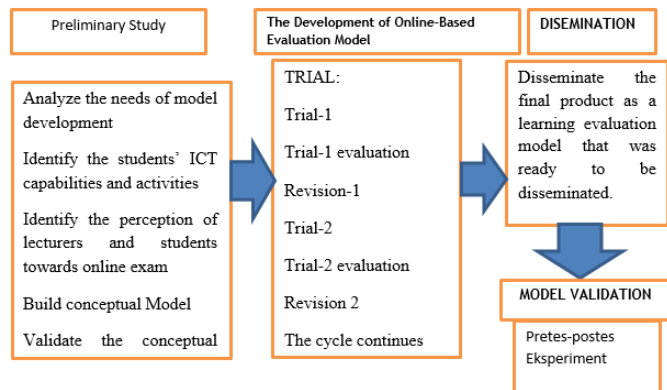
Preliminary Study

Analyze the needs of model development

Identify the students' ICT capabilities and activities

Identify the perception of lecturers and students towards online exam

Build conceptual Model

Validate the conceptual

The Development of Online-Based Evaluation Model

TRIAL:

Trial-1

Trial-1 evaluation

Revision-1

Trial-2

Trial-2 evaluation

Revision 2

The cycle continues

DISEMINATION

Disseminate the final product as a learning evaluation model that was ready to be disseminated.

MODEL VALIDATION

Pretes-postes Eksperiment